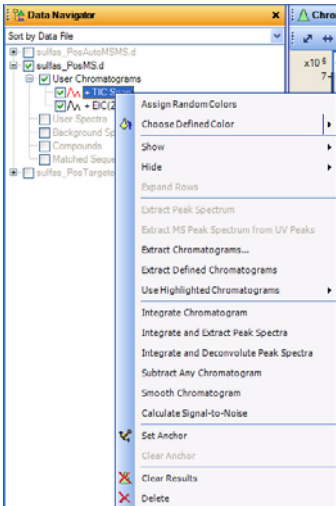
Data Navigator
Chro
Sort by Data File
sulfas_PosAutoMSMS.d
sulfas_PosMS.d
User Chromatograms
+ TIC Scan
+ EIC(2
User Spectra
Background Sp
Compounds
Matched Seque
sulfas_PosTargete
x10 6
7
Assign Random Colors
Choose Defined Color
Show
Hide
Expand Rows
Extract Peak Spectrum
Extract MS Peak Spectrum from UV Peaks
Extract Chromatograms...
Extract Defined Chromatograms
Use Highlighted Chromatograms
Integrate Chromatogram
Integrate and Extract Peak Spectra
Integrate and Deconvolute Peak Spectra
Subtract Any Chromatogram
Smooth Chromatogram
Calculate Signal-to-Noise
Set Anchor
Clear Anchor
Clear Results
Delete